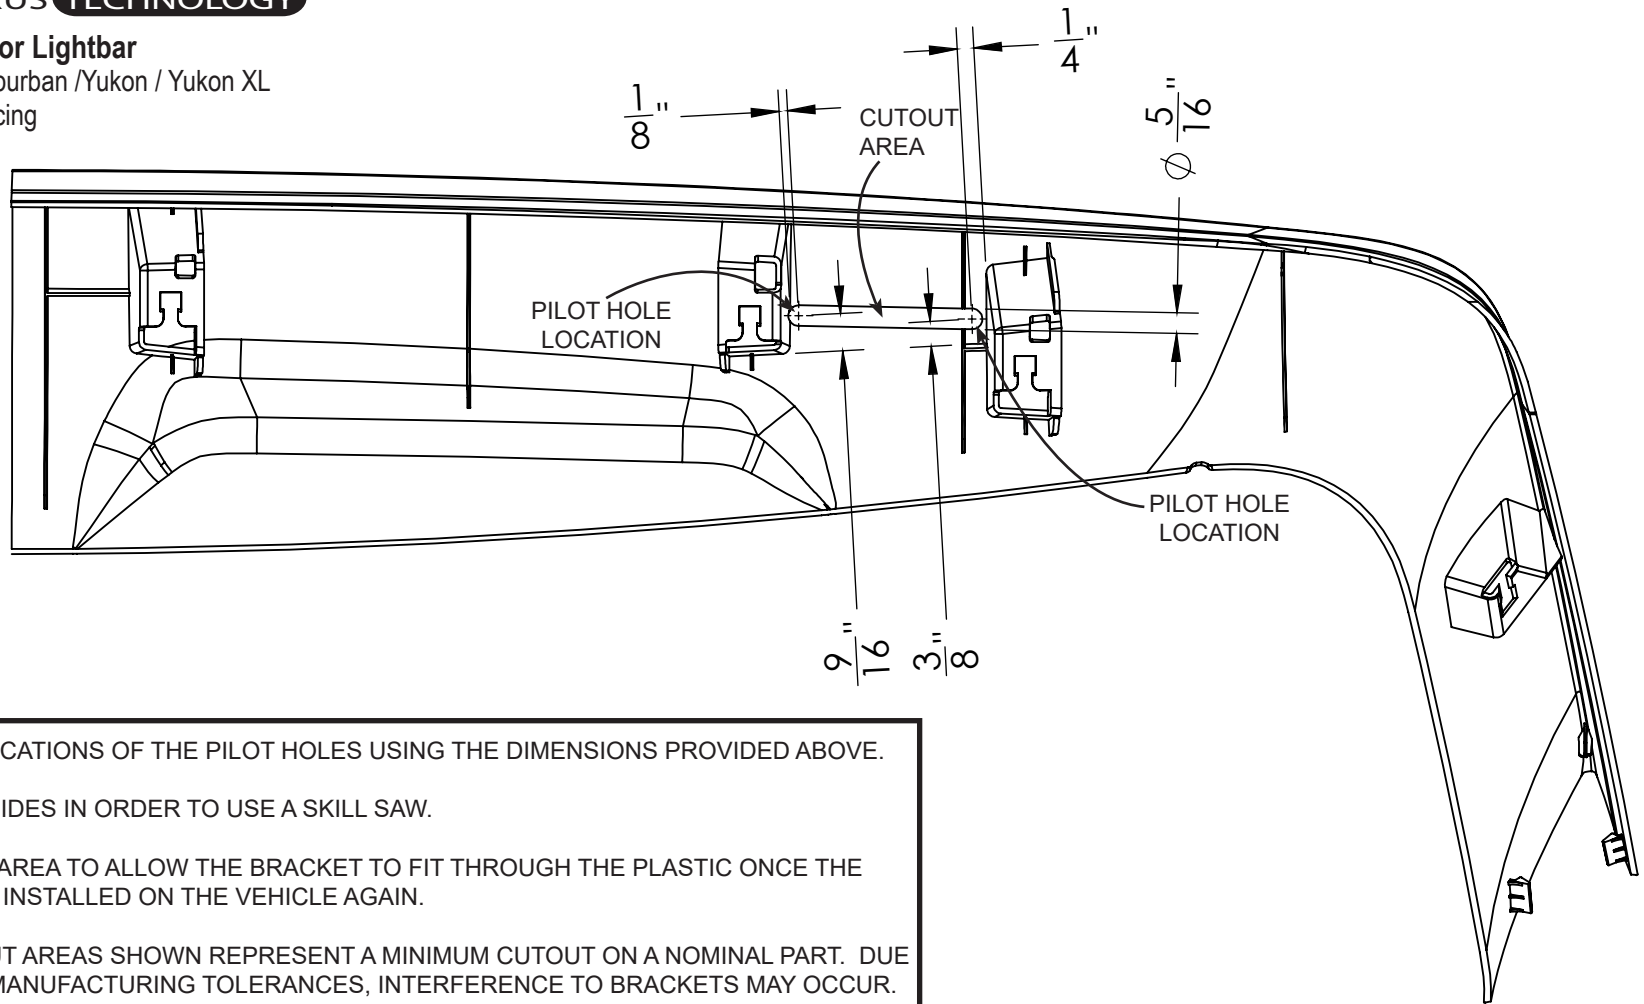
US TECHNOLOGY

or Lightbar
burban /Yukon / Yukon XL
cing

$\frac{1}{8}$"

CUTOUT AREA

$\frac{1}{4}$"

$\varnothing \frac{5}{16}$"

PILOT HOLE LOCATION

PILOT HOLE LOCATION

$\frac{9}{16}$" $\frac{3}{8}$"

CATIONS OF THE PILOT HOLES USING THE DIMENSIONS PROVIDED ABOVE.

IDES IN ORDER TO USE A SKILL SAW.

AREA TO ALLOW THE BRACKET TO FIT THROUGH THE PLASTIC ONCE THE INSTALLED ON THE VEHICLE AGAIN.

UT AREAS SHOWN REPRESENT A MINIMUM CUTOUT ON A NOMINAL PART. DUE MANUFACTURING TOLERANCES, INTERFERENCE TO BRACKETS MAY OCCUR.